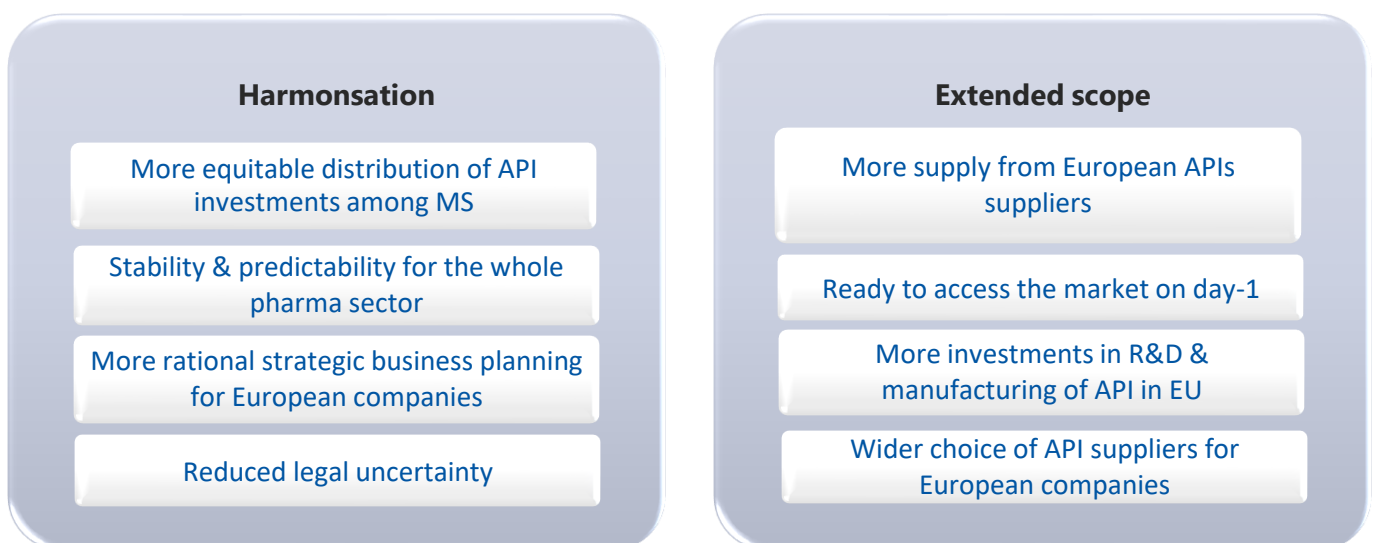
Harmonsation

More equitable distribution of API investments among MS

Stability & predictability for the whole pharma sector

More rational strategic business planning for European companies

Reduced legal uncertainty

Extended scope

More supply from European APIs suppliers

Ready to access the market on day-1

More investments in R&D & manufacturing of API in EU

Wider choice of API suppliers for European companies